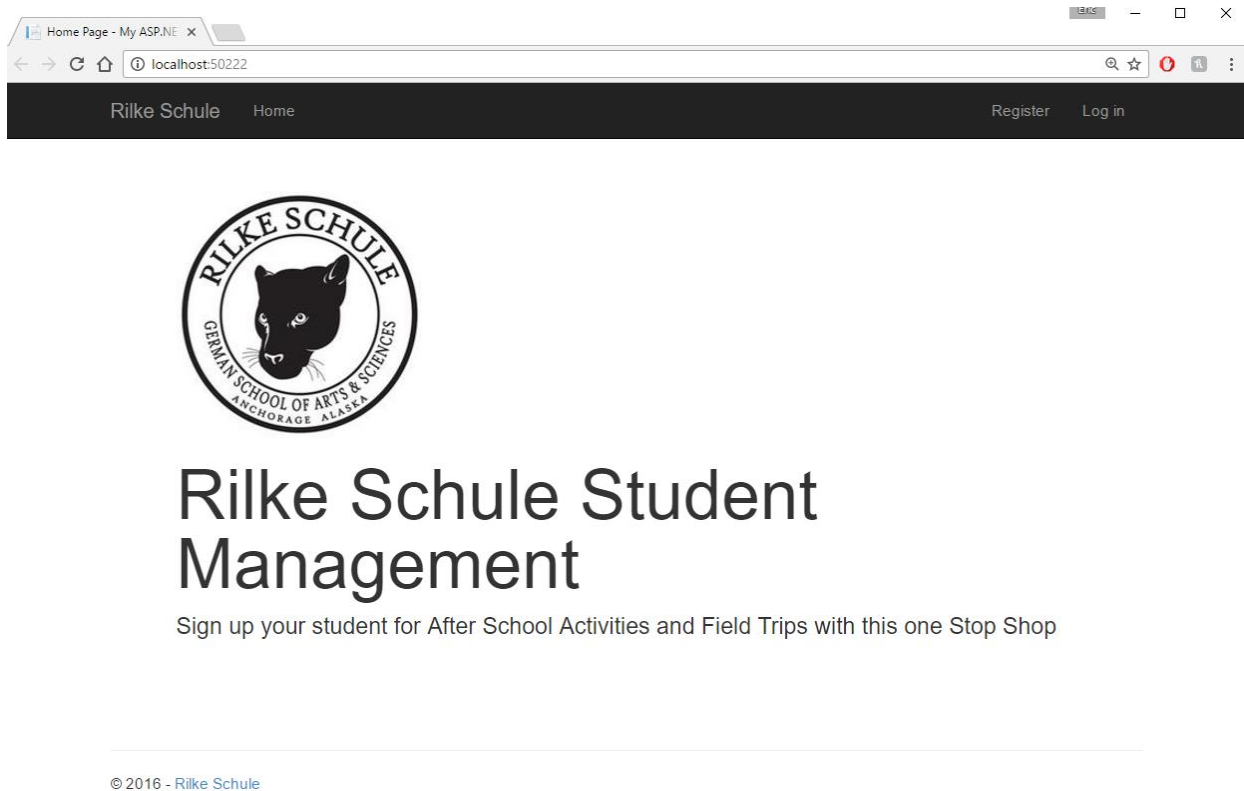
Home Page - My ASP.NE ×

localhost:50222

Rilke Schule Home Register Log in

RILKE SCHULE
GERMAN SCHOOL OF ARTS & SCIENCES
ANCHORAGE ALASKA

Rilke Schule Student Management

Sign up your student for After School Activities and Field Trips with this one Stop Shop

© 2016 - Rilke Schule